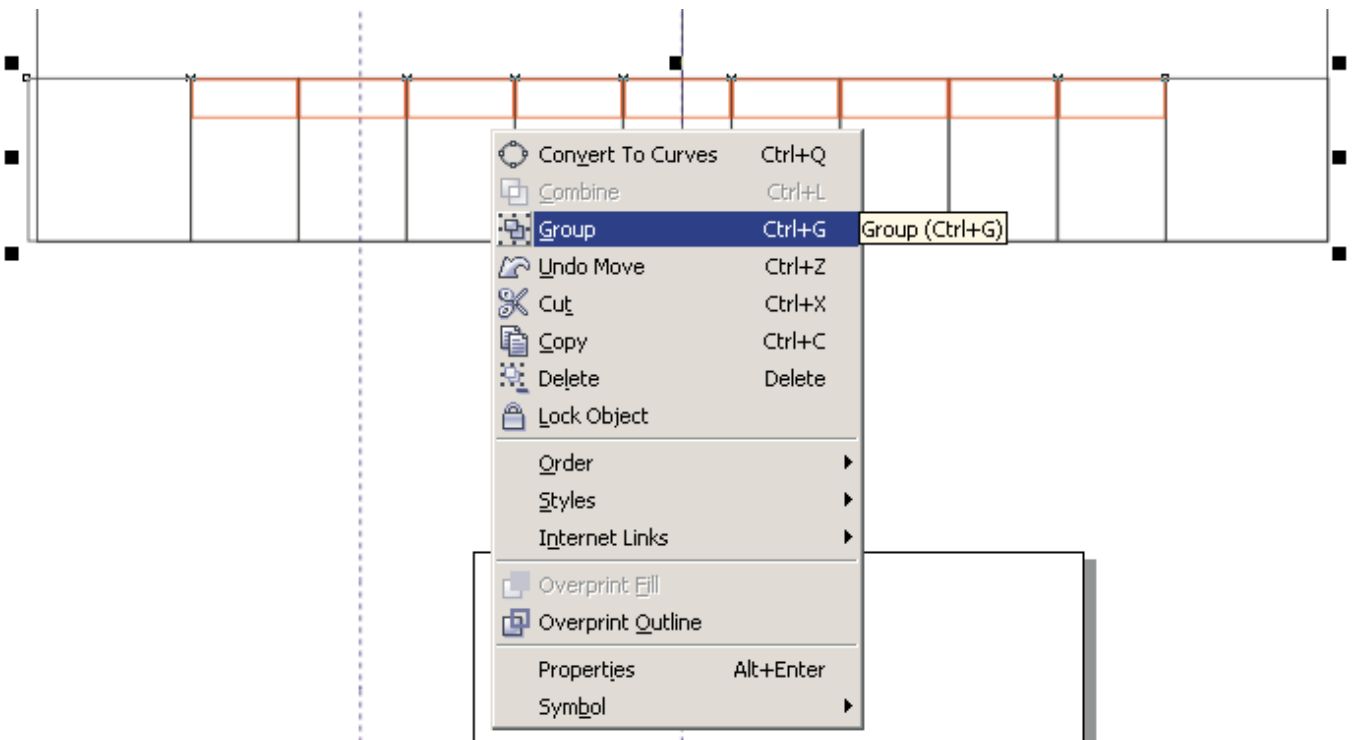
Convert To Curves Ctrl+Q
Combine Ctrl+L
Group Ctrl+G
Group (Ctrl+G)
Undo Move Ctrl+Z
Cut Ctrl+X
Copy Ctrl+C
Delete Delete
Lock Object
Order
Styles
Internet Links
Overprint Fill
Overprint Outline
Properties Alt+Enter
Symbol